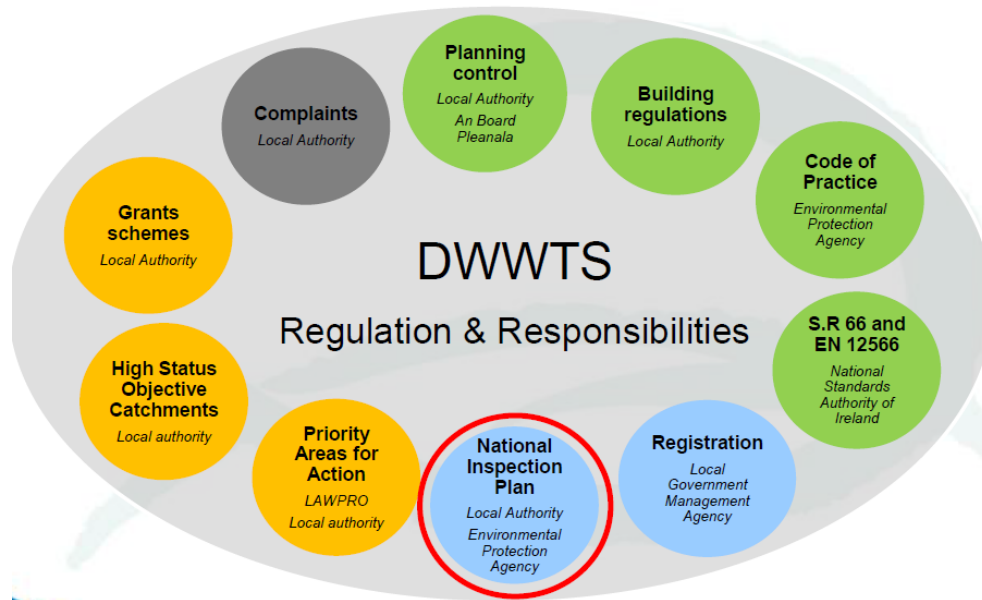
DWWTS

Regulation & Responsibilities

Complaints
Local Authority

Planning control
Local Authority
An Board Pleanala

Building regulations
Local Authority

Code of Practice
Environmental Protection Agency

S.R 66 and EN 12566
National Standards Authority of Ireland

Registration
Local Government Management Agency

National Inspection Plan
Local Authority
Environmental Protection Agency

Priority Areas for Action
LAWPRO
Local authority

High Status Objective Catchments
Local authority

Grants schemes
Local Authority